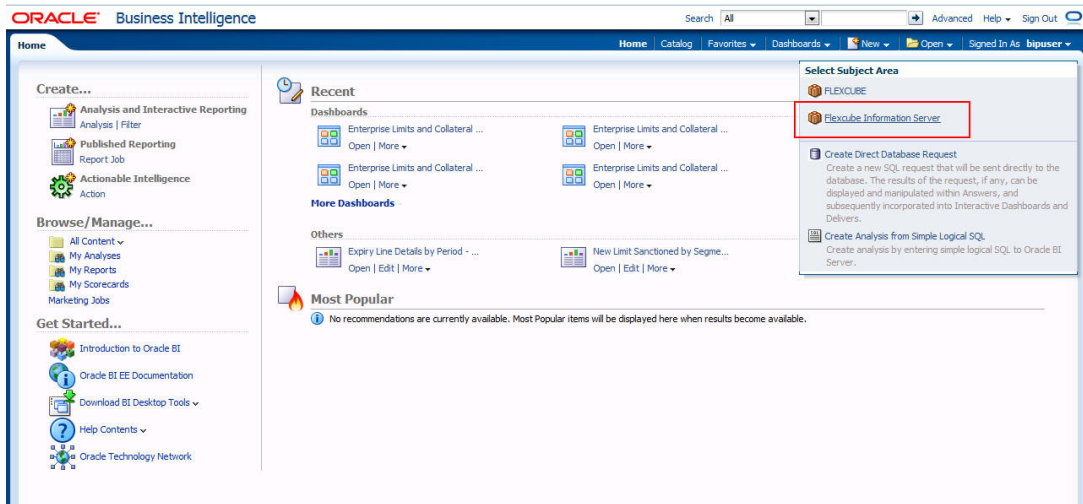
ORACLE Business Intelligence

Search All Advanced Help Sign Out

Home

Home | Catalog | Favorites | Dashboards | New | Open | Signed In As bipuser

Create...

Analysis and Interactive Reporting
Analysis | Filter

Published Reporting
Report Job

Actionable Intelligence
Action

Browse/Manage...

All Content
My Analyses
My Reports
My Scorecards
Marketing Jobs

Get Started...

Introduction to Oracle BI
Oracle BI EE Documentation
Download BI Desktop Tools
Help Contents
Oracle Technology Network

Recent

Dashboards

Enterprise Limits and Collateral ...
Open | More

Enterprise Limits and Collateral ...
Open | More

Enterprise Limits and Collateral ...
Open | More

Enterprise Limits and Collateral ...
Open | More

More Dashboards

Others

Expiry Line Details by Period - ...
Open | Edit | More

New Limit Sanctioned by Segme...
Open | Edit | More

Most Popular

No recommendations are currently available. Most Popular items will be displayed here when results become available.

Select Subject Area

FLEXCUBE

Flexcube Information Server

Create Direct Database Request
Create a new SQL request that will be sent directly to the database. The results of the request, if any, can be displayed and manipulated within Answers, and subsequently incorporated into Interactive Dashboards and Delivers.

Create Analysis from Simple Logical SQL
Create analysis by entering simple logical SQL to Oracle BI Server.